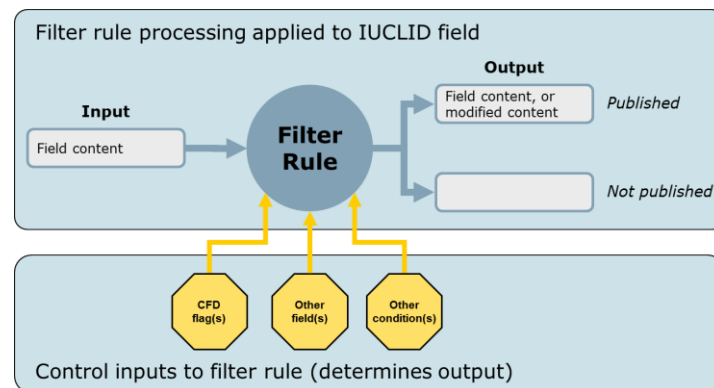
Filter rule processing applied to IUCLID field

Input

Field content

Filter Rule

Output

Field content, or modified content

Published

Not published

CFD flag(s)

Other field(s)

Other condition(s)

Control inputs to filter rule (determines output)